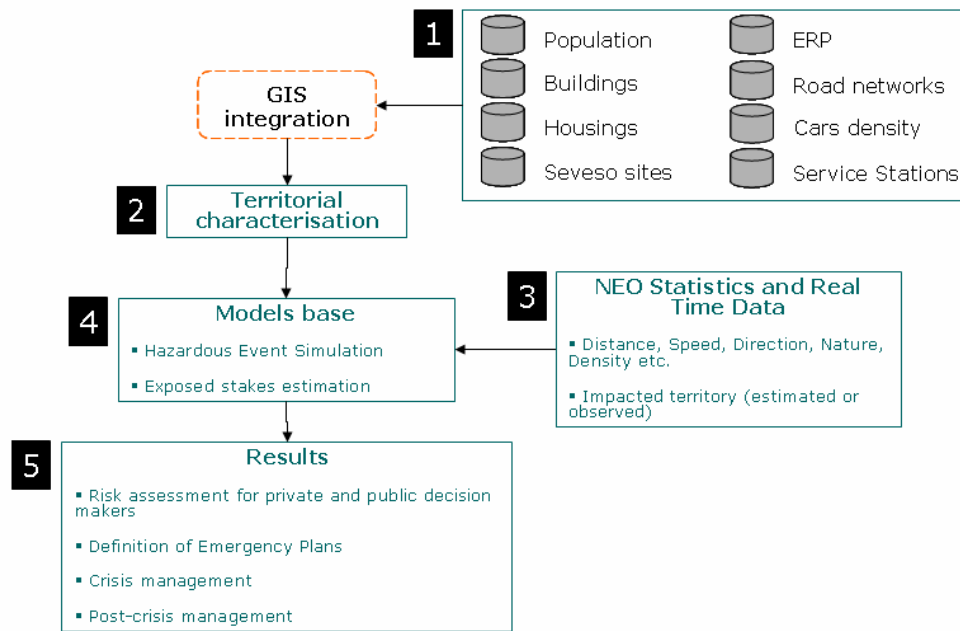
1

Population

ERP

Buildings

Road networks

Housings

Cars density

Seveso sites

Service Stations

GIS integration

2

Territorial characterisation

3

NEO Statistics and Real Time Data

▪ Distance, Speed, Direction, Nature, Density etc.

▪ Impacted territory (estimated or observed)

4

Models base

▪ Hazardous Event Simulation

▪ Exposed stakes estimation

5

Results

▪ Risk assessment for private and public decision makers

▪ Definition of Emergency Plans

▪ Crisis management

▪ Post-crisis management